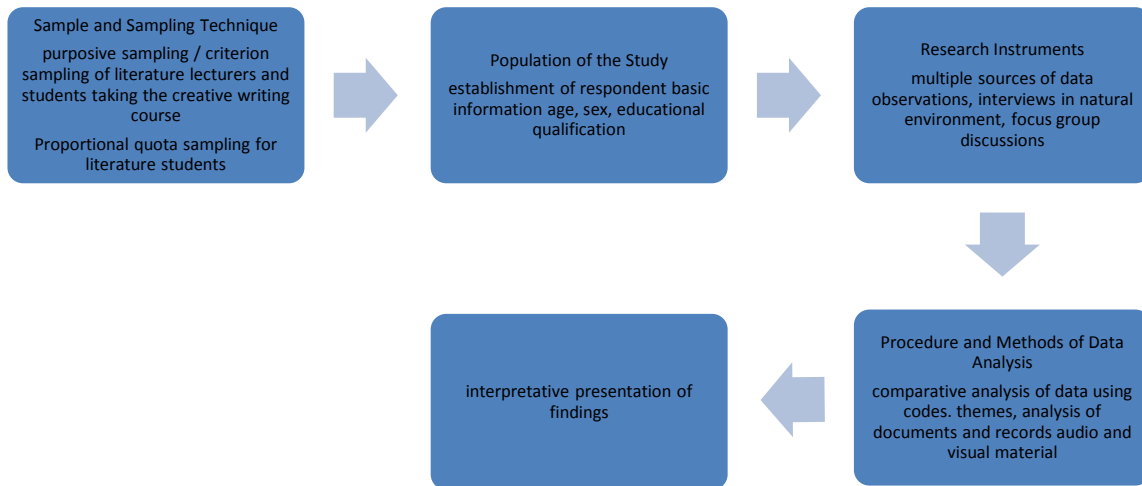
Sample and Sampling Technique

purposive sampling / criterion sampling of literature lecturers and students taking the creative writing course

Proportional quota sampling for literature students

Population of the Study

establishment of respondent basic information age, sex, educational qualification

Research Instruments

multiple sources of data observations, interviews in natural environment, focus group discussions

Procedure and Methods of Data Analysis

comparative analysis of data using codes. themes, analysis of documents and records audio and visual material

interpretative presentation of findings